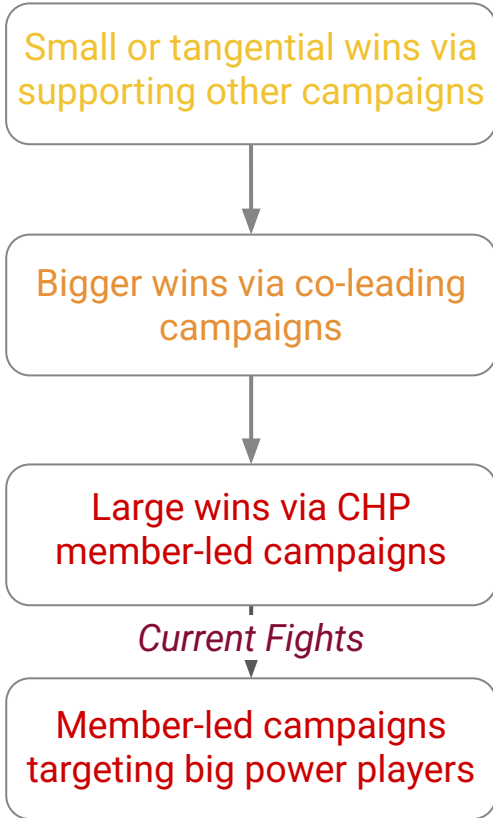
Small or tangential wins via supporting other campaigns

Bigger wins via co-leading campaigns

Large wins via CHP member-led campaigns

Current Fights

Member-led campaigns targeting big power players